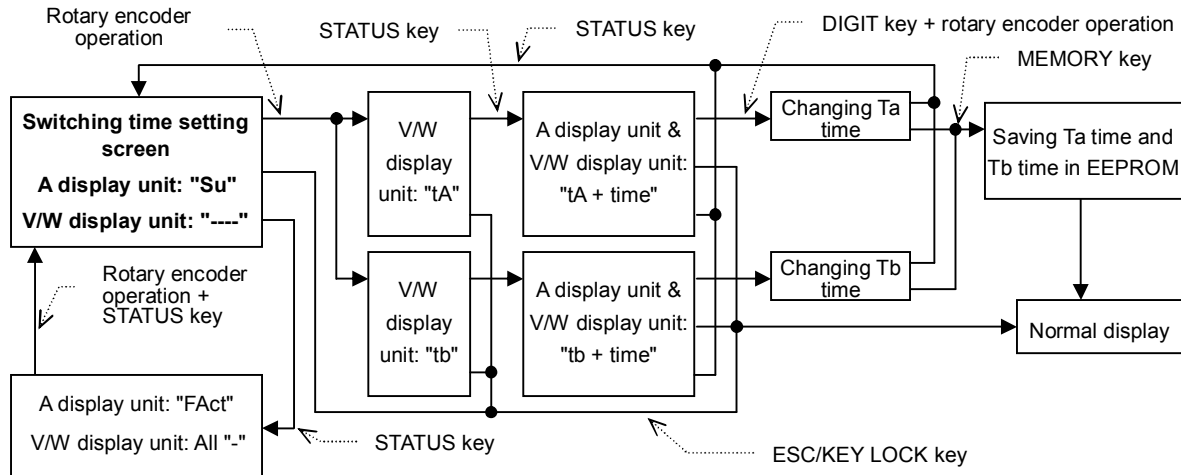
Rotary encoder operation

STATUS key

STATUS key

DIGIT key + rotary encoder operation

MEMORY key

Switching time setting screen
A display unit: "Su"
V/W display unit: "----"

V/W display unit: "tA"

A display unit & V/W display unit: "tA + time"

Changing Ta time

Saving Ta time and Tb time in EEPROM

Rotary encoder operation + STATUS key

V/W display unit: "tb"

A display unit & V/W display unit: "tb + time"

Changing Tb time

Normal display

A display unit: "FAct"
V/W display unit: All "-"

STATUS key

ESC/KEY LOCK key